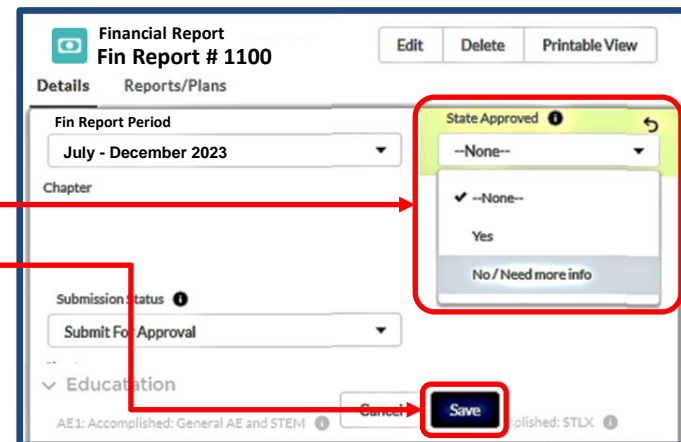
Financial Report
Fin Report # 1100

Edit Delete Printable View

Details Reports/Plans

Fin Report Period
July - December 2023

Chapter

State Approved
--None--
✔ --None--
Yes
No / Need more info

Submission Status
Submit For Approval

Education

AE1: Accomplished: General AE and STEM
Cancel
Save
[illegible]plished: STLX